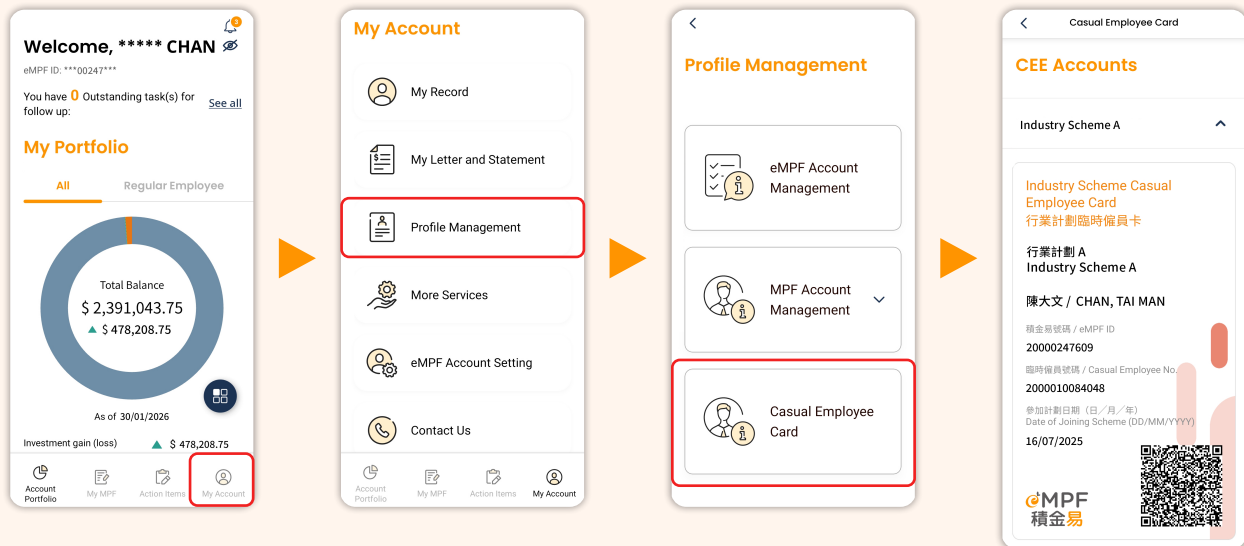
0

Welcome, ***** CHAN

eMPF ID: ***00247***

You have 0 Outstanding task(s) for follow up:

See all

My Portfolio

All

Regular Employee

Total Balance

$ 2,391,043.75

$ 478,208.75

As of 30/01/2026

Investment gain (loss)

$ 478,208.75

Account Portfolio

My MPF

Action Items

My Account

My Account

My Record

My Letter and Statement

Profile Management

More Services

eMPF Account Setting

Contact Us

Account Portfolio

My MPF

Action Items

My Account

Profile Management

eMPF Account Management

MPF Account Management

Casual Employee Card

Casual Employee Card

CEE Accounts

Industry Scheme A

Industry Scheme Casual Employee Card
行業計劃臨時僱員卡

行業計劃 A
Industry Scheme A

陳大文 / CHAN, TAI MAN

積金易號碼 / eMPF ID
20000247609

臨時僱員號碼 / Casual Employee No.
2000010084048

參加計劃日期（日／月／年）
Date of Joining Scheme (DD/MM/YYYY)
16/07/2025

eMPF
積金易